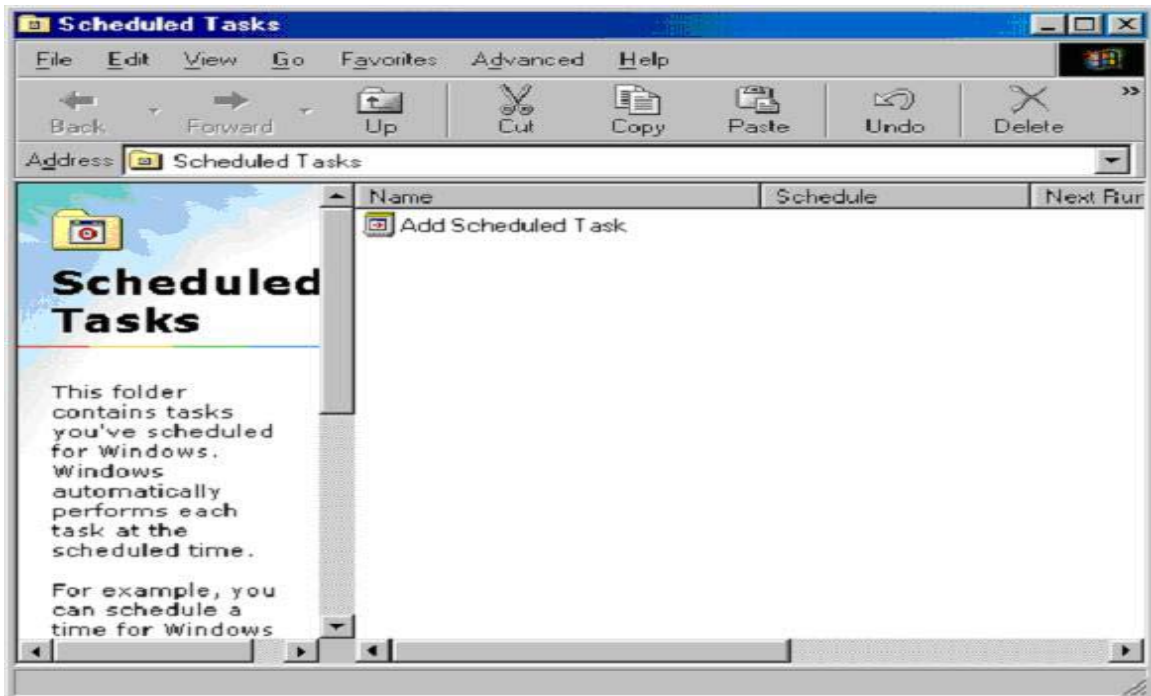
Scheduled Tasks

File Edit View Go Favorites Advanced Help

Back Forward Up Cut Copy Paste Undo Delete

Address Scheduled Tasks

Scheduled Tasks

This folder contains tasks you've scheduled for Windows. Windows automatically performs each task at the scheduled time.

For example, you can schedule a time for Windows

| Name | Schedule | Next Rur |
|---|---|---|
| Add Scheduled Task | | |